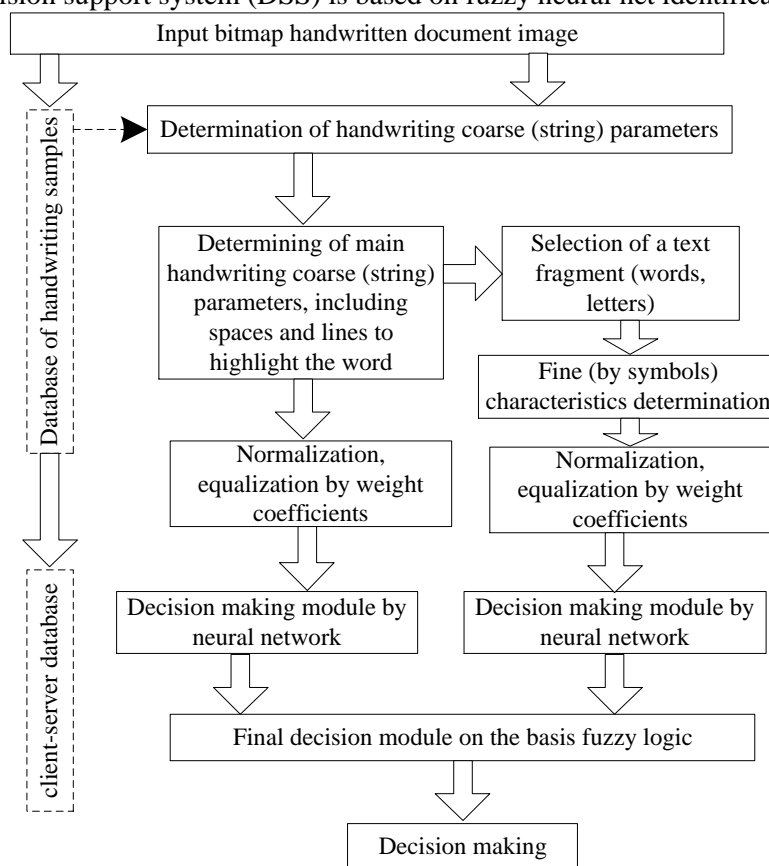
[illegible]ision support system (DSS) is based on fuzzy neural net identificat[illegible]

Input bitmap handwritten document image

Database of handwriting samples

Determination of handwriting coarse (string) parameters

Determining of main handwriting coarse (string) parameters, including spaces and lines to highlight the word

Selection of a text fragment (words, letters)

Fine (by symbols) characteristics determination

Normalization, equalization by weight coefficients

Normalization, equalization by weight coefficients

client-server database

Decision making module by neural network

Decision making module by neural network

Final decision module on the basis fuzzy logic

Decision making